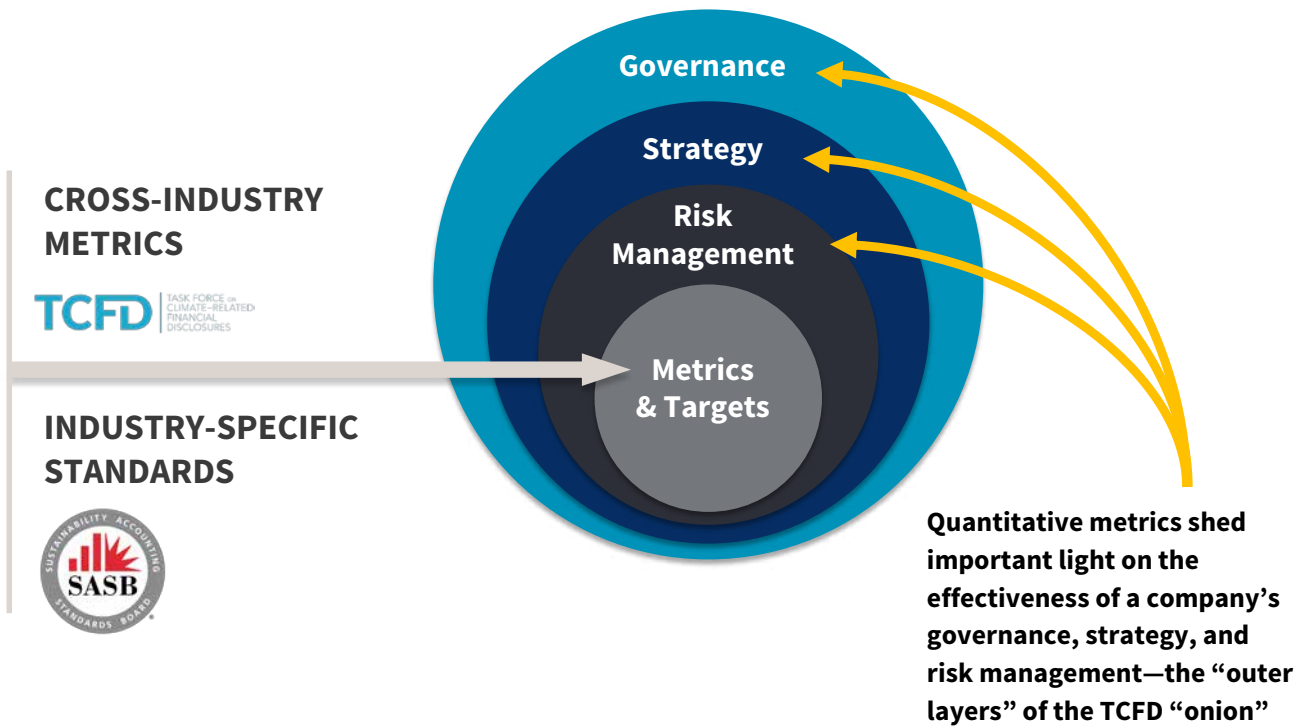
CROSS-INDUSTRY METRICS

TCFD TASK FORCE ON CLIMATE-RELATED FINANCIAL DISCLOSURES

INDUSTRY-SPECIFIC STANDARDS

SUSTAINABILITY ACCOUNTING SASB STANDARDS BOARD

Governance

Strategy

Risk Management

Metrics & Targets

Quantitative metrics shed important light on the effectiveness of a company's governance, strategy, and risk management—the "outer layers" of the TCFD "onion"